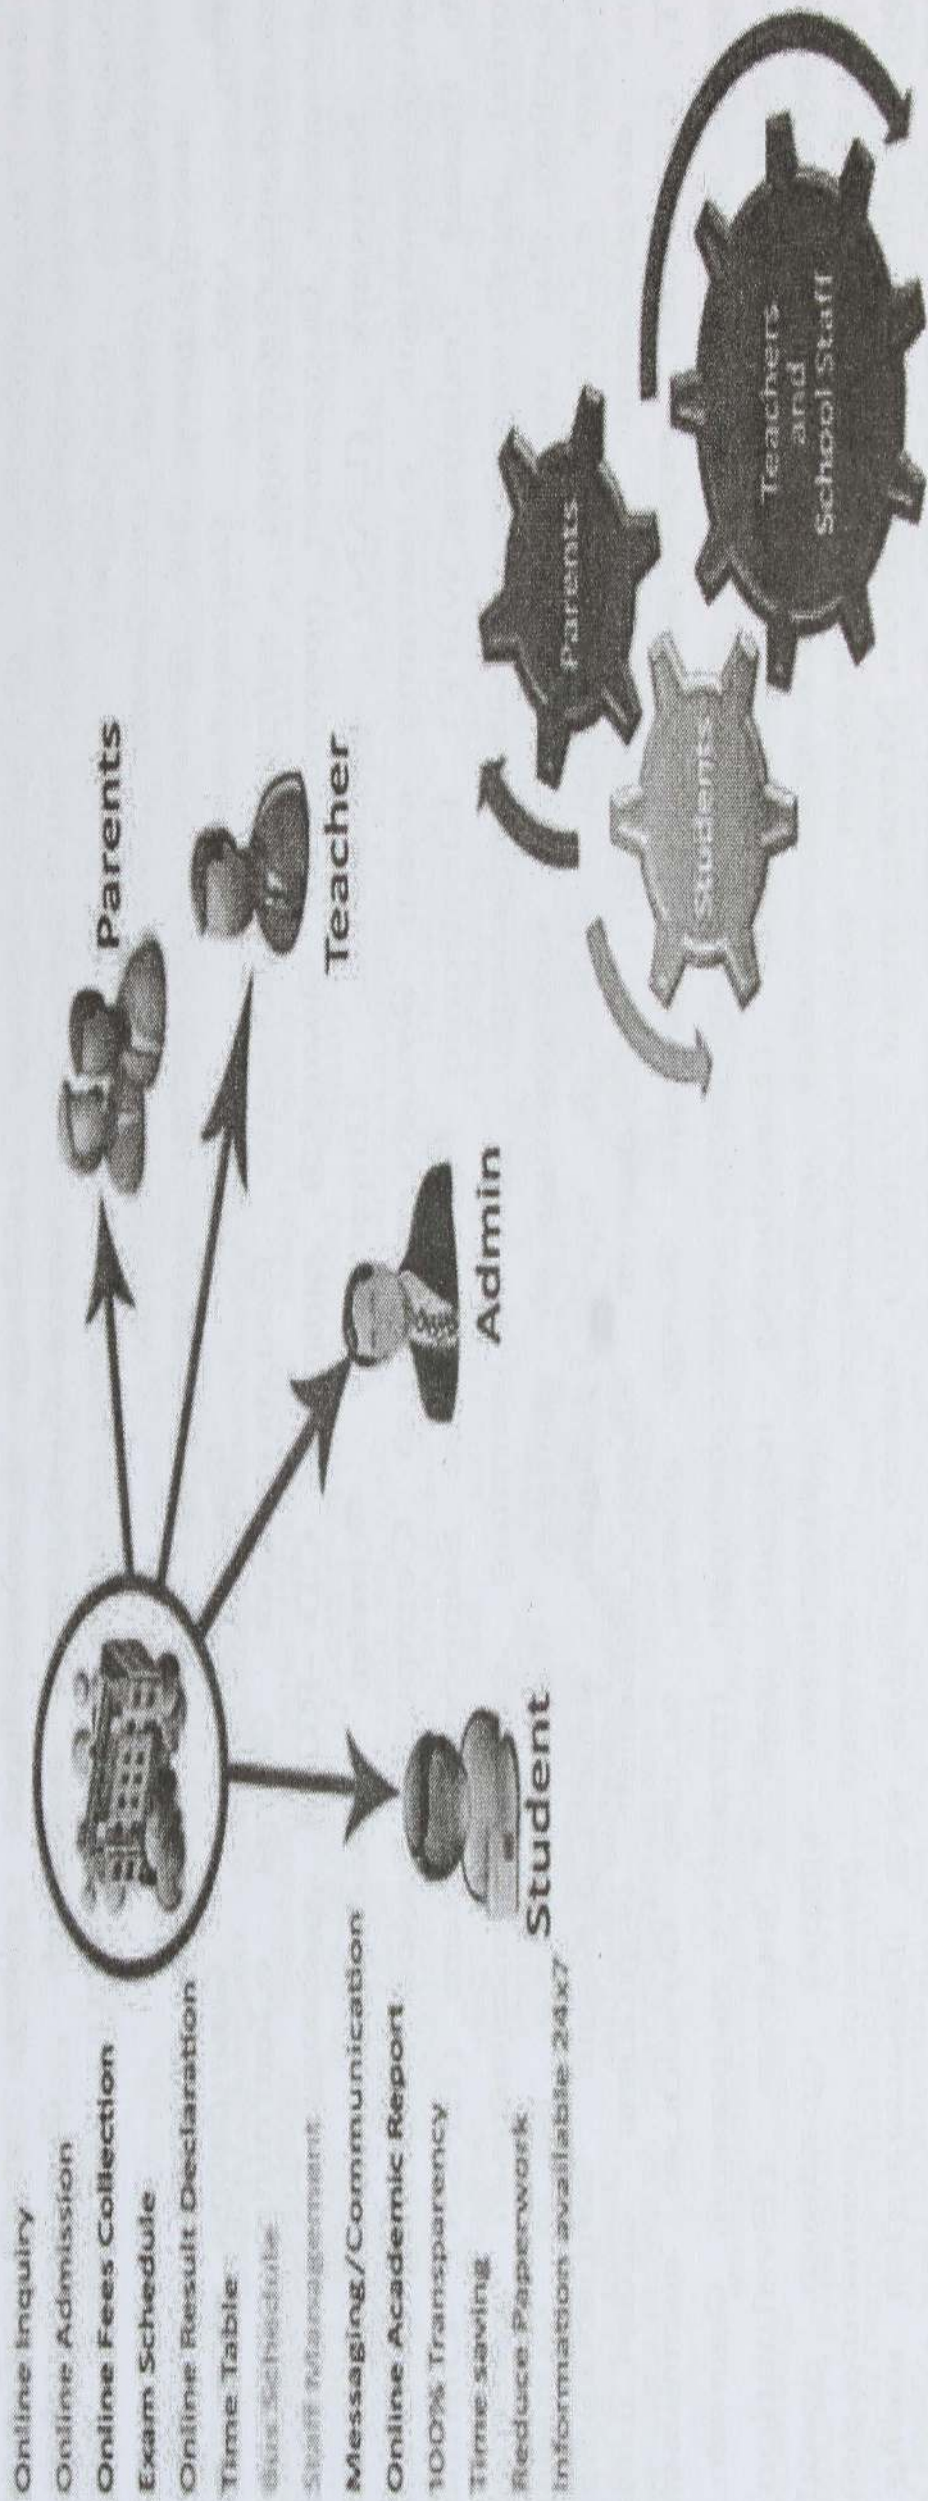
Online Inquiry
Online Admission
Online Fees Collection
Exam Schedule
Online Result Declaration
Time Table
Bus Schedule
Staff Management
Messaging/Communication
Online Academic Report
100% Transparency
Time saving
Reduce Paperwork
Information available 24X7

Parents
Teacher
Admin
Student

Parents
Students
Teachers and School Staff